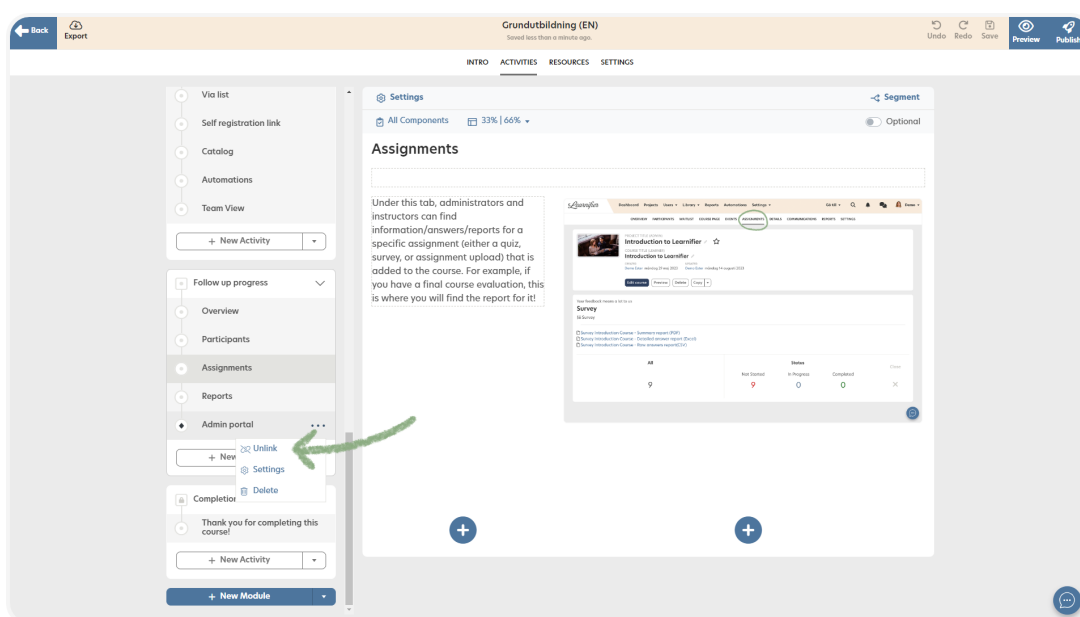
Back
Export
Grundutbildning (EN)
Saved less than a minute ago.
Undo Redo Save
Preview
Publish

INTRO ACTIVITIES RESOURCES SETTINGS

Via list
Self registration link
Catalog
Automations
Team View
+ New Activity

Follow up progress
Overview
Participants
Assignments
Reports
Admin portal
+ New
Unlink
Settings
Delete

Completion
Thank you for completing this course!
+ New Activity

+ New Module

Settings
Segment
All Components
33% | 66%
Optional

Assignments

Under this tab, administrators and instructors can find information/answers/reports for a specific assignment (either a quiz, survey, or assignment upload) that is added to the course. For example, if you have a final course evaluation, this is where you will find the report for it!

Learnifier
Introduction to Learnifier
Introduction to Learnifier
Survey
Survey Introduction Course - Summary report (PDF)
Survey Introduction Course - Detailed answer report (Excel)
Survey Introduction Course - Raw answers report (CSV)
All
9
Status
Not Started
9
In Progress
0
Completed
0
Clear